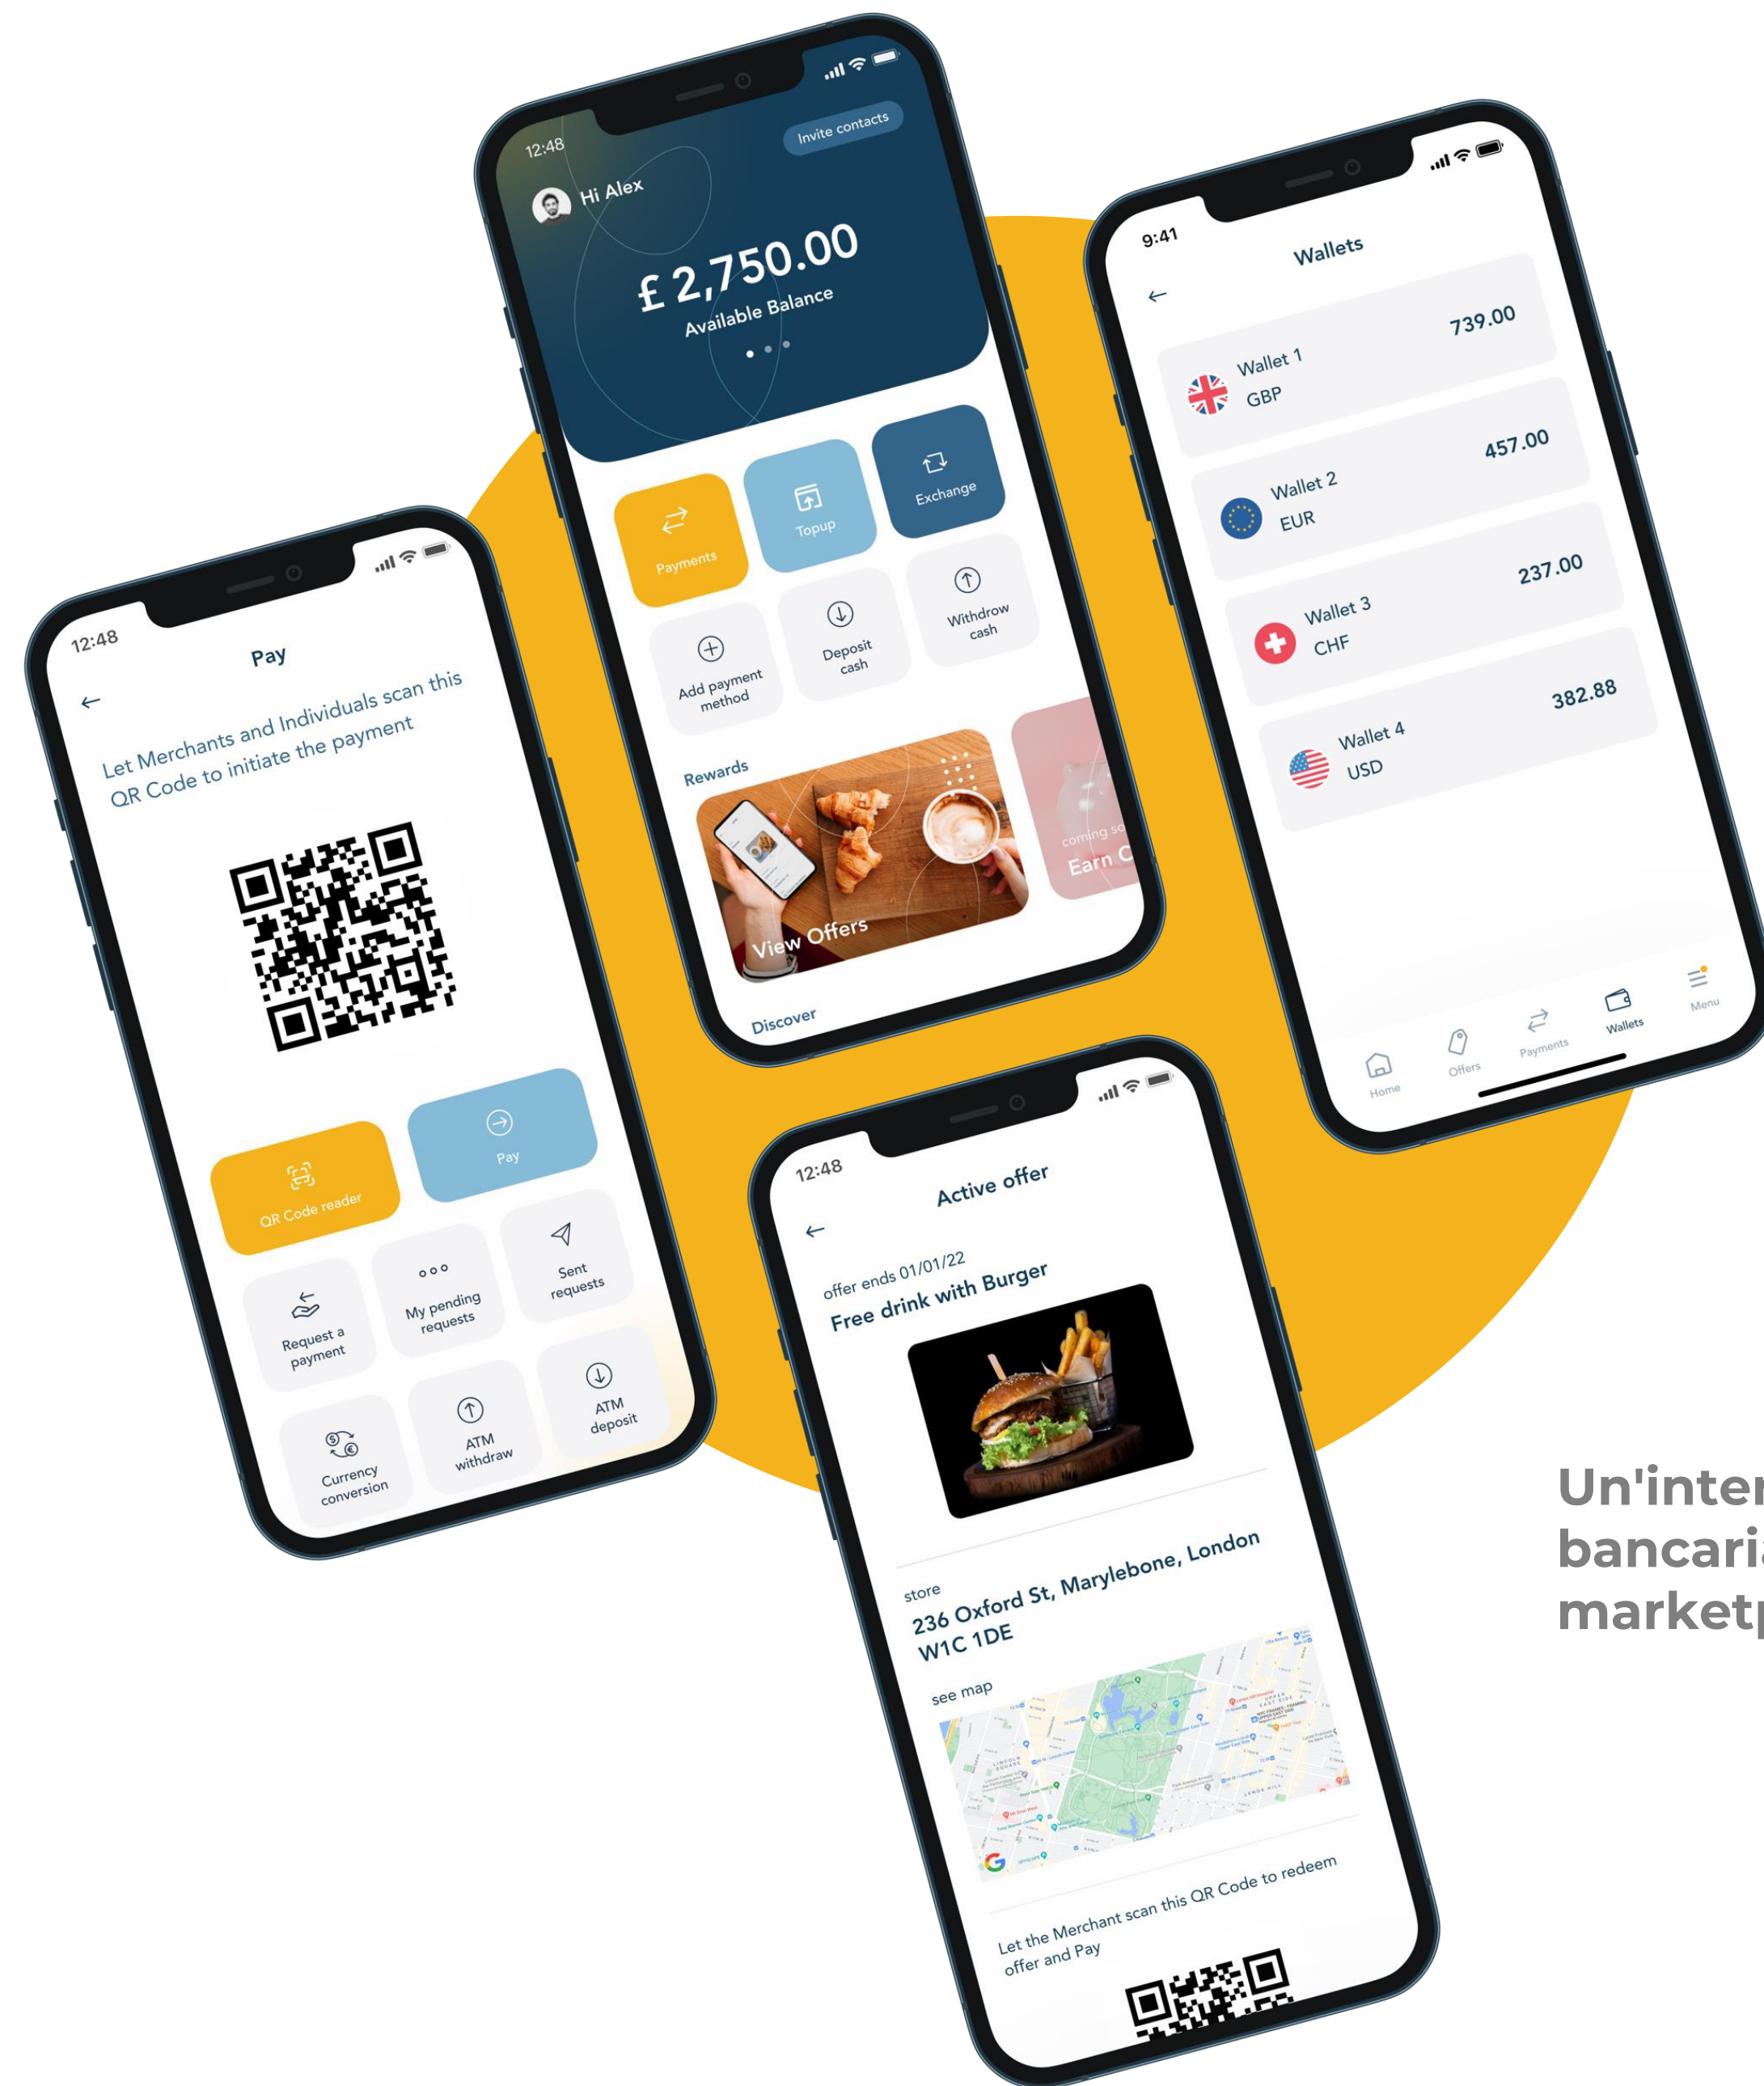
12:48

Invite contacts

Hi Alex

£ 2,750.00
Available Balance

Payments

Topup

Exchange

Add payment method

Deposit cash

Withdrow cash

Rewards

View Offers

coming so
Earn C

Discover

9:41

Wallets

Wallet 1
GBP
739.00

Wallet 2
EUR
457.00

Wallet 3
CHF
237.00

Wallet 4
USD
382.88

Home
Offers
Payments
Wallets
Menu

12:48

Pay

Let Merchants and Individuals scan this QR Code to initiate the payment

QR Code reader

Pay

Request a payment

My pending requests

Sent requests

Currency conversion

ATM withdraw

ATM deposit

12:48

Active offer

offer ends 01/01/22
Free drink with Burger

store
236 Oxford St, Marylebone, London W1C 1DE

see map

Let the Merchant scan this QR Code to redeem offer and Pay

Un'inter
bancari
market